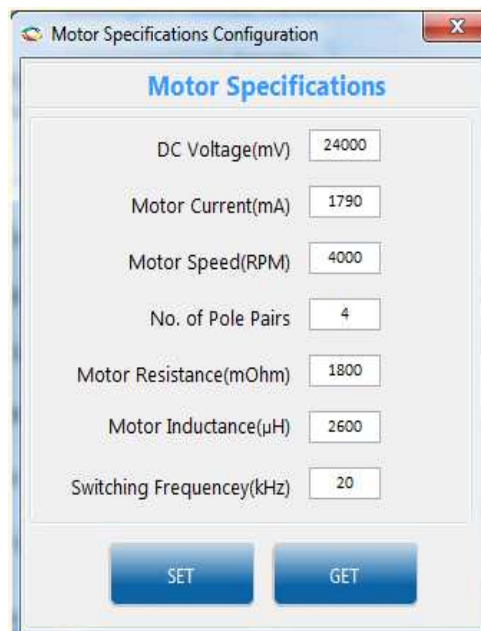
Motor Specifications Configuration

X

Motor Specifications

DC Voltage(mV) 24000

Motor Current(mA) 1790

Motor Speed(RPM) 4000

No. of Pole Pairs 4

Motor Resistance(mOhm) 1800

Motor Inductance(µH) 2600

Switching Frequencey(kHz) 20

SET

GET